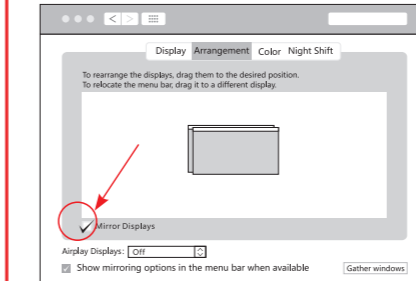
Display Arrangement Color Night Shift

To rearrange the displays, drag them to the desired position.
To relocate the menu bar, drag it to a different display.

Mirror Displays

Airplay Displays: Off

Show mirroring options in the menu bar when available

Gather windows